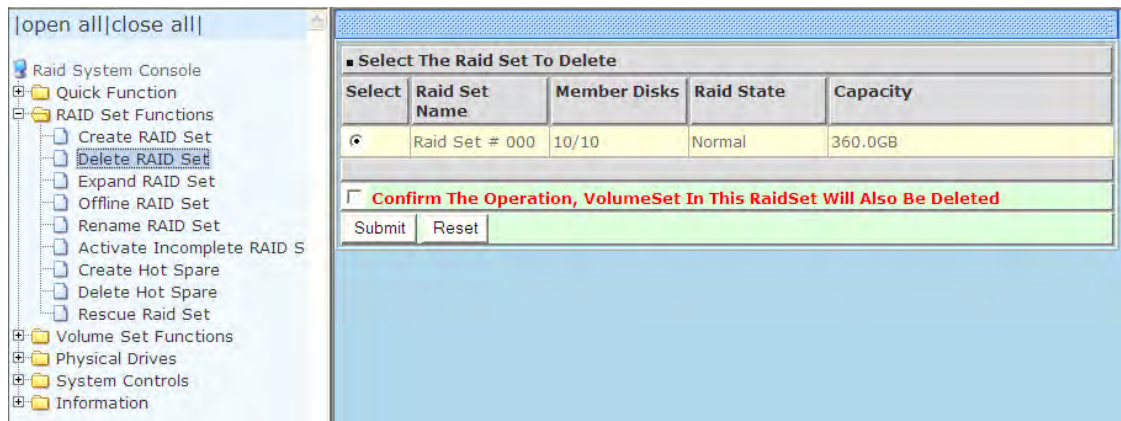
|open all|close all|

Raid System Console
Quick Function
RAID Set Functions
Create RAID Set
Delete RAID Set
Expand RAID Set
Offline RAID Set
Rename RAID Set
Activate Incomplete RAID S
Create Hot Spare
Delete Hot Spare
Rescue Raid Set
Volume Set Functions
Physical Drives
System Controls
Information

Select The Raid Set To Delete

| Select | Raid Set Name | Member Disks | Raid State | Capacity |
|---|---|---|---|---|
| ◉ | Raid Set # 000 | 10/10 | Normal | 360.0GB |

Confirm The Operation, VolumeSet In This RaidSet Will Also Be Deleted

Submit Reset